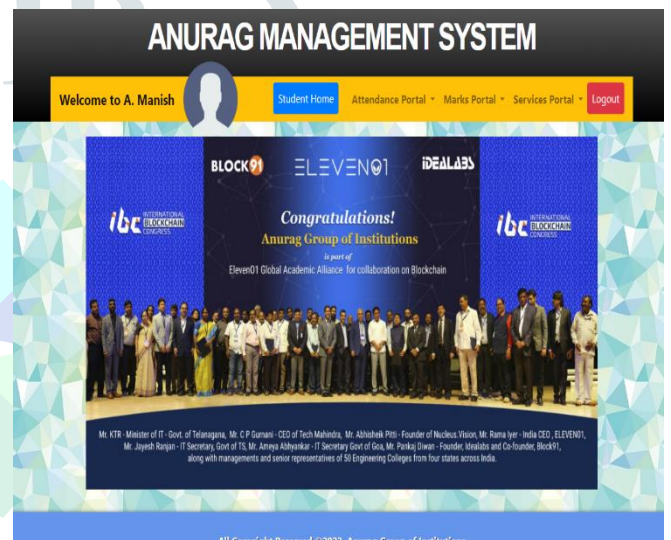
ANURAG MANAGEMENT SYSTEM

Welcome to A. Manish

Student Home

Attendance Portal ▾

Marks Portal ▾

Services Portal ▾

Logout

BLOCK91

ELEVEN01

iDEALABS

ibc INTERNATIONAL BLOCKCHAIN CONGRESS

Congratulations!

Anurag Group of Institutions

is part of

Eleven01 Global Academic Alliance for collaboration on Blockchain

ibc INTERNATIONAL BLOCKCHAIN CONGRESS

Mr. KTR - Minister of IT - Govt. of Telanagana, Mr. C P Gurnani - CEO of Tech Mahindra, Mr. Abhishek Pitti - Founder of Nucleus.Vision, Mr. Rama Iyer - India CEO , ELEVEN01, Mr. Jayesh Ranjan - IT Secretary, Govt of TS, Mr. Ameya Abhyankar - IT Secretary Govt of Goa, Mr. Pankaj Diwan - Founder, Idealabs and Co-founder, Block91, along with managements and senior representatives of 50 Engineering Colleges from four states across India.

All Copyright Reserved @2022 Anurag Group of Institutions